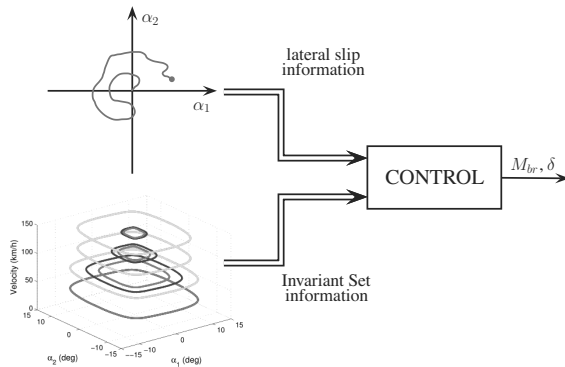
$\alpha_2$

$\alpha_1$

lateral slip information

CONTROL

$M_{br}, \delta$

Invariant Set information

150

100

50

0

Velocity (km/h)

10

0

−10

$\alpha_2$ (deg)

−15

−10

0

10

15

$\alpha_1$ (deg)